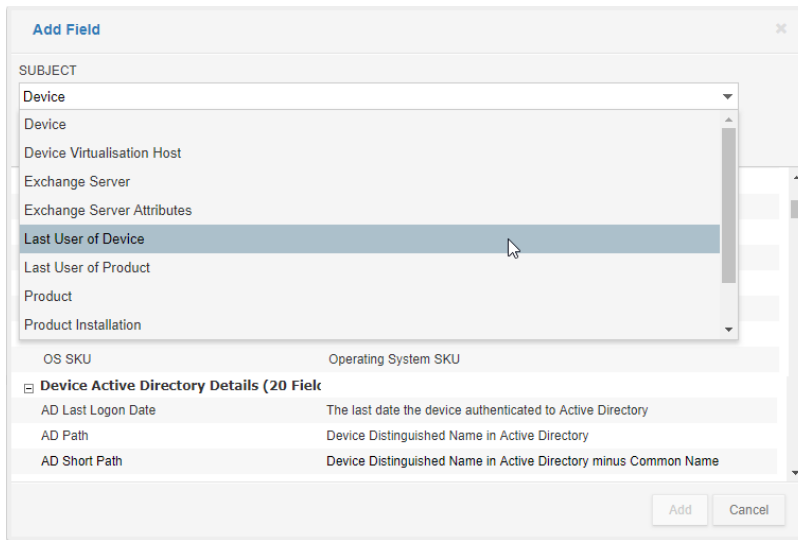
Add Field

×

SUBJECT

Device

Device

Device Virtualisation Host

Exchange Server

Exchange Server Attributes

Last User of Device

Last User of Product

Product

Product Installation

| OS SKU | Operating System SKU |
|---|---|

⊟ Device Active Directory Details (20 Field

| AD Last Logon Date | The last date the device authenticated to Active Directory |
|---|---|
| AD Path | Device Distinguished Name in Active Directory |
| AD Short Path | Device Distinguished Name in Active Directory minus Common Name |

Add

Cancel